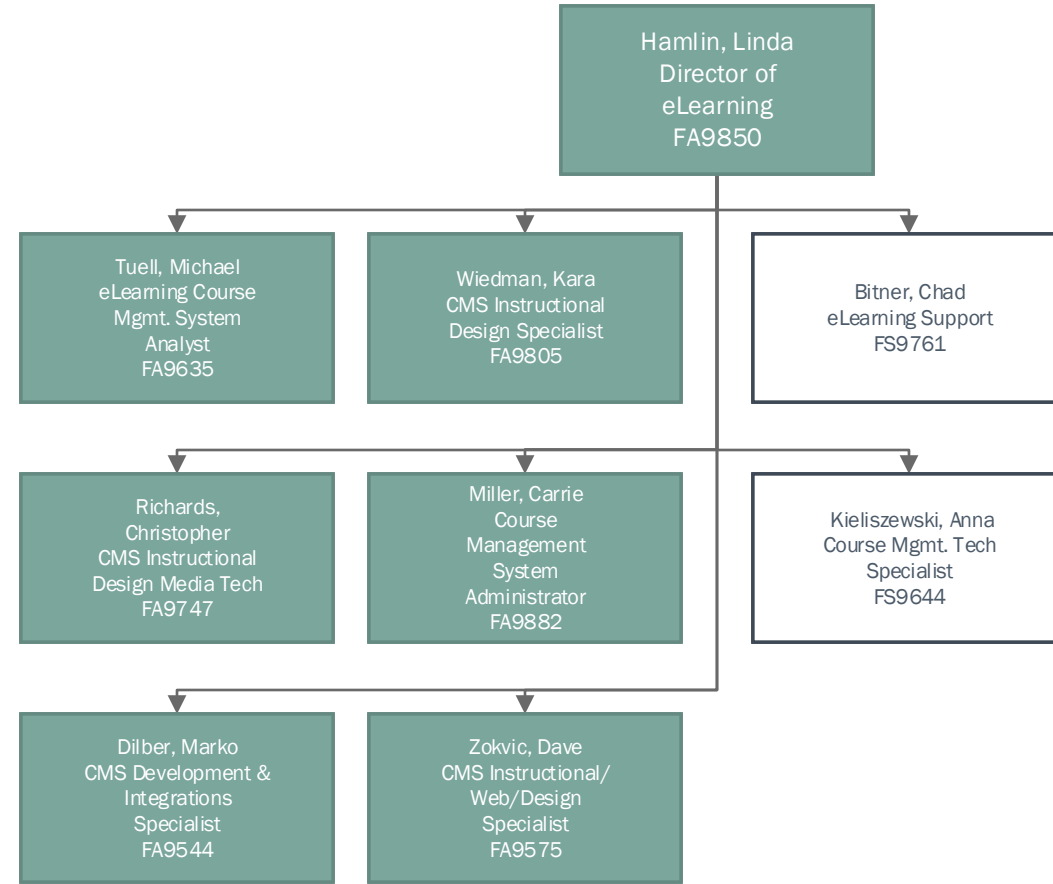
Hamlin, Linda
Director of
eLearning
FA9850

Tuell, Michael
eLearning Course
Mgmt. System
Analyst
FA9635

Wiedman, Kara
CMS Instructional
Design Specialist
FA9805

Bitner, Chad
eLearning Support
FS9761

Richards,
Christopher
CMS Instructional
Design Media Tech
FA9747

Miller, Carrie
Course
Management
System
Administrator
FA9882

Kieliszewski, Anna
Course Mgmt. Tech
Specialist
FS9644

Dilber, Marko
CMS Development &
Integrations
Specialist
FA9544

Zokvic, Dave
CMS Instructional/
Web/Design
Specialist
FA9575